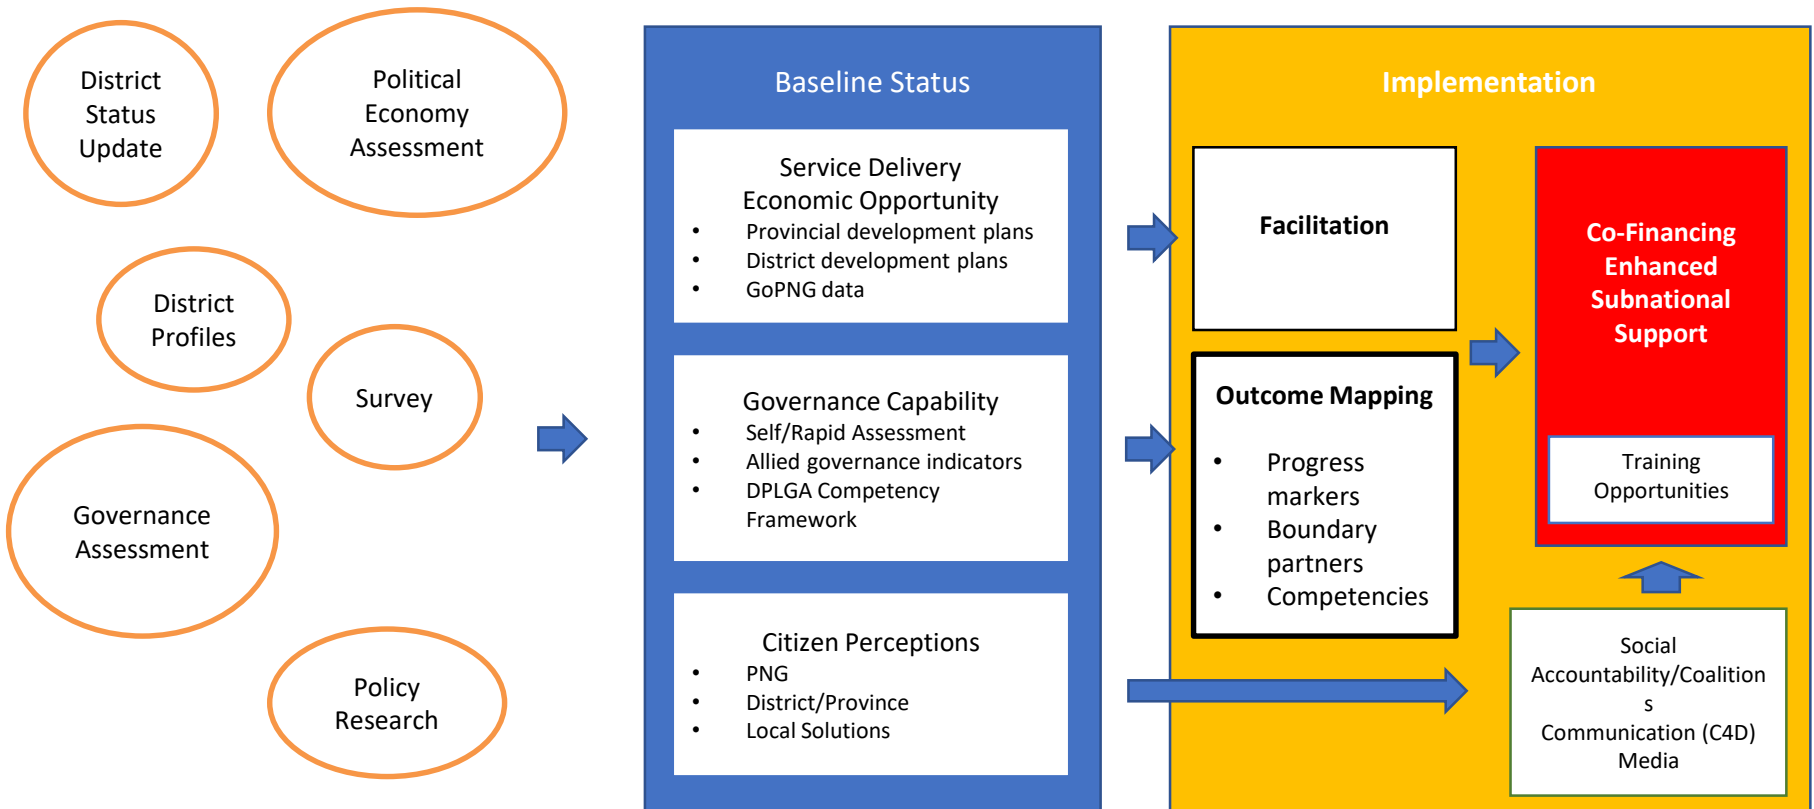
District Status Update

Political Economy Assessment

District Profiles

Survey

Governance Assessment

Policy Research

Baseline Status

Service Delivery
Economic Opportunity
- Provincial development plans
- District development plans
- GoPNG data

Governance Capability
- Self/Rapid Assessment
- Allied governance indicators
- DPLGA Competency Framework

Citizen Perceptions
- PNG
- District/Province
- Local Solutions

Implementation

Facilitation

Outcome Mapping
- Progress markers
- Boundary partners
- Competencies

Co-Financing Enhanced Subnational Support

Training Opportunities

Social Accountability/Coalitions
Communication (C4D)
Media